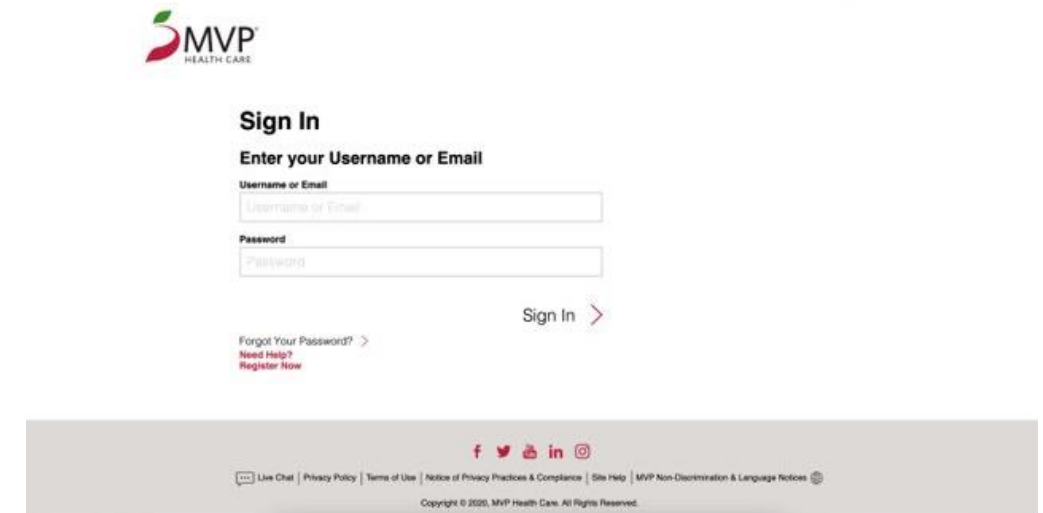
MVP
HEALTH CARE

Sign In

Enter your Username or Email

Username or Email

Username or Email

Password

Password

Sign In >

Forgot Your Password? >
Need Help?
Register Now

f in

Live Chat | Privacy Policy | Terms of Use | Notice of Privacy Practices & Compliance | Site Help | MVP Non-Discrimination & Language Notices

Copyright © 2020, MVP Health Care. All Rights Reserved.